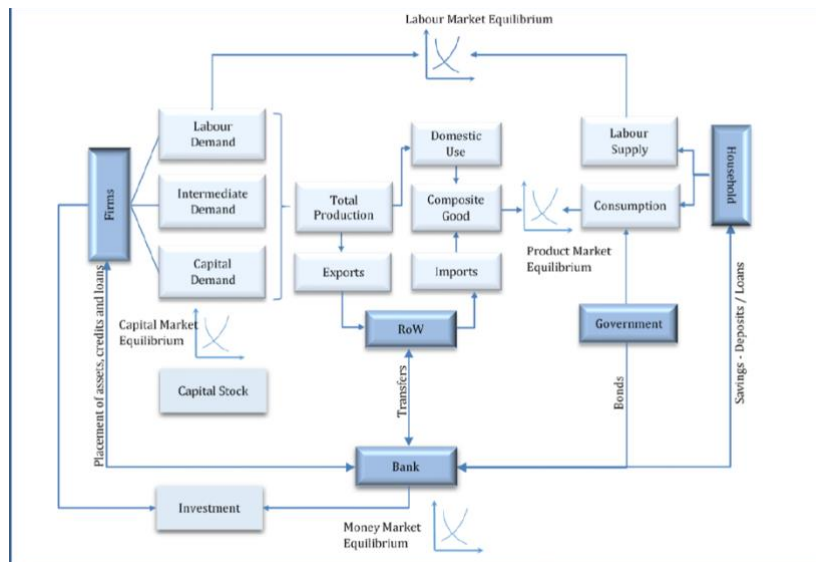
Labour Market Equilibrium

Firms

Labour Demand

Intermediate Demand

Capital Demand

Total Production

Domestic Use

Composite Good

Exports

Imports

Labour Supply

Consumption

Household

Product Market Equilibrium

Capital Market Equilibrium

RoW

Government

Capital Stock

Placement of assets, credits and loans

Transfers

Bonds

Savings - Deposits / Loans

Bank

Investment

Money Market Equilibrium